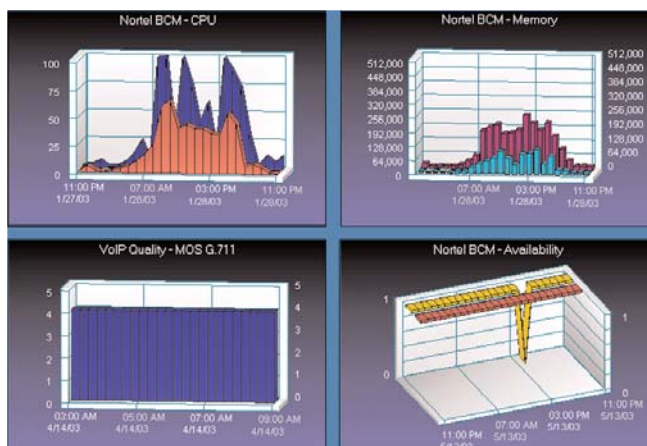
Nortel BCM - CPU

100
75
50
25
0

11:00 PM 1/27/03
07:00 AM 1/28/03
03:00 PM 1/28/03
11:00 PM 1/28/03

Nortel BCM - Memory

512,000
448,000
384,000
320,000
256,000
192,000
128,000
64,000
0

512,000
448,000
384,000
320,000
256,000
192,000
128,000
64,000
0

07:00 AM 1/28/03
03:00 PM 1/28/03
11:00 PM 1/28/03

VoIP Quality - MOS G.711

5
4
3
2
1
0

5
4
3
2
1
0

03:00 AM 4/14/03
05:00 AM 4/14/03
07:00 AM 4/14/03
09:00 AM 4/14/03

Nortel BCM - Availability

1
0

1
0

11:00 PM 5/12/03
07:00 AM 5/13/03
03:00 PM 5/13/03
11:00 PM 5/13/03